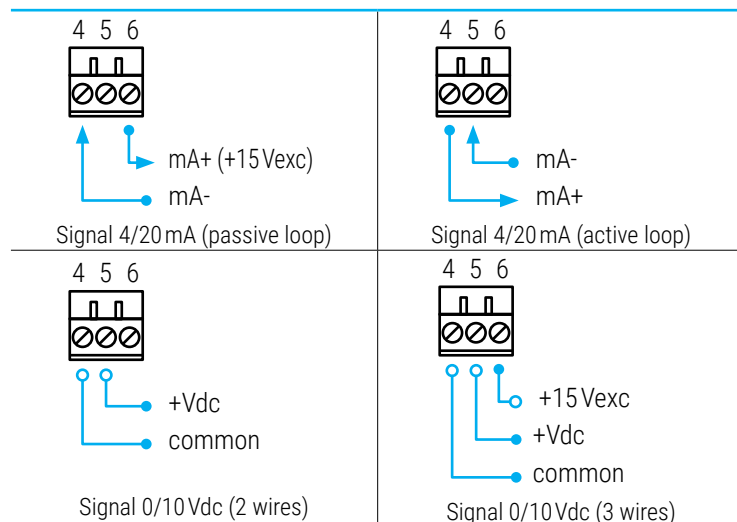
| 4 5 6<br>mA+ (+15 Vexc)<br>mA-<br>Signal 4/20 mA (passive loop) | 4 5 6<br>mA-<br>mA+<br>Signal 4/20 mA (active loop) |
|---|---|
| 4 5 6<br>+Vdc<br>common<br>Signal 0/10 Vdc (2 wires) | 4 5 6<br>+15 Vexc<br>+Vdc<br>common<br>Signal 0/10 Vdc (3 wires) |